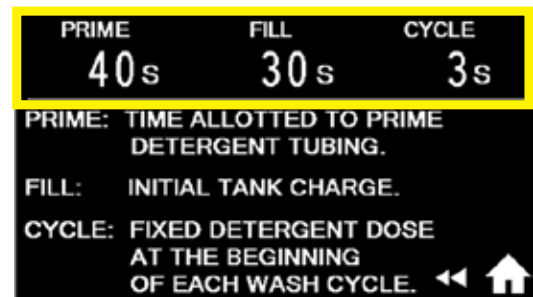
| PRIME | FILL | CYCLE |
|---|---|---|
| 40s | 30s | 3s |

PRIME: TIME ALLOTTED TO PRIME DETERGENT TUBING.

FILL: INITIAL TANK CHARGE.

CYCLE: FIXED DETERGENT DOSE AT THE BEGINNING OF EACH WASH CYCLE.